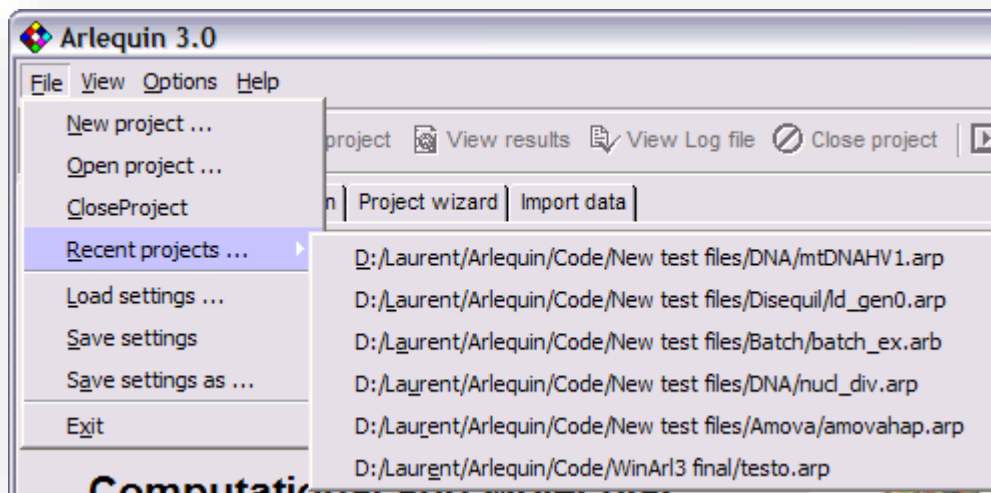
Arlequin 3.0

File View Options Help

New project ...
Open project ...
CloseProject
Recent projects ...
Load settings ...
Save settings
Save settings as ...
Exit

project View results View Log file Close project

n | Project wizard | Import data

D:/Laurent/Arlequin/Code/New test files/DNA/mtDNAHV1.arp
D:/Laurent/Arlequin/Code/New test files/Disequil/ld_gen0.arp
D:/Laurent/Arlequin/Code/New test files/Batch/batch_ex.arb
D:/Laurent/Arlequin/Code/New test files/DNA/nucl_div.arp
D:/Laurent/Arlequin/Code/New test files/Amova/amovahap.arp
D:/Laurent/Arlequin/Code/WinArl3 final/testo.arp

Computatio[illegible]